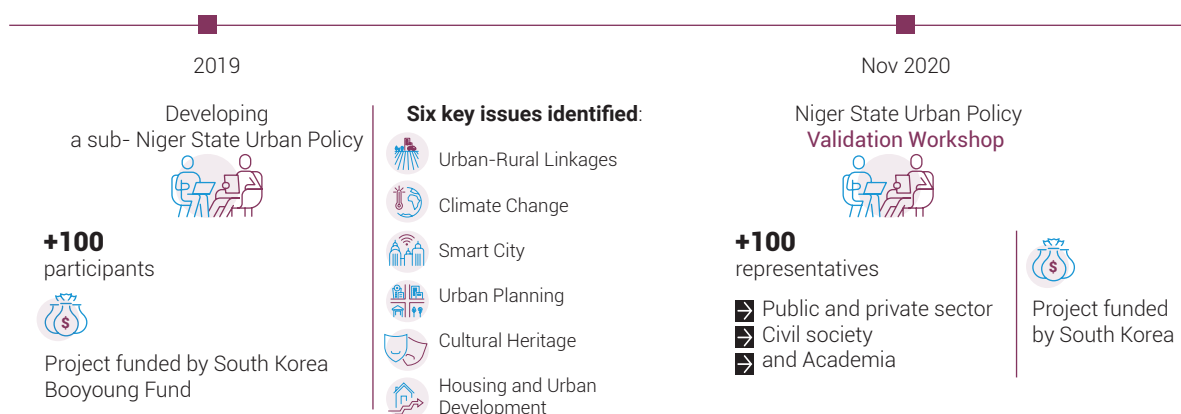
2019

Developing a sub- Niger State Urban Policy

+100
participants

Project funded by South Korea Booyoung Fund

**Six key issues identified**:

Urban-Rural Linkages

Climate Change

Smart City

Urban Planning

Cultural Heritage

Housing and Urban Development

Nov 2020

Niger State Urban Policy
Validation Workshop

+100
representatives

Public and private sector
Civil society
and Academia

Project funded by South Korea